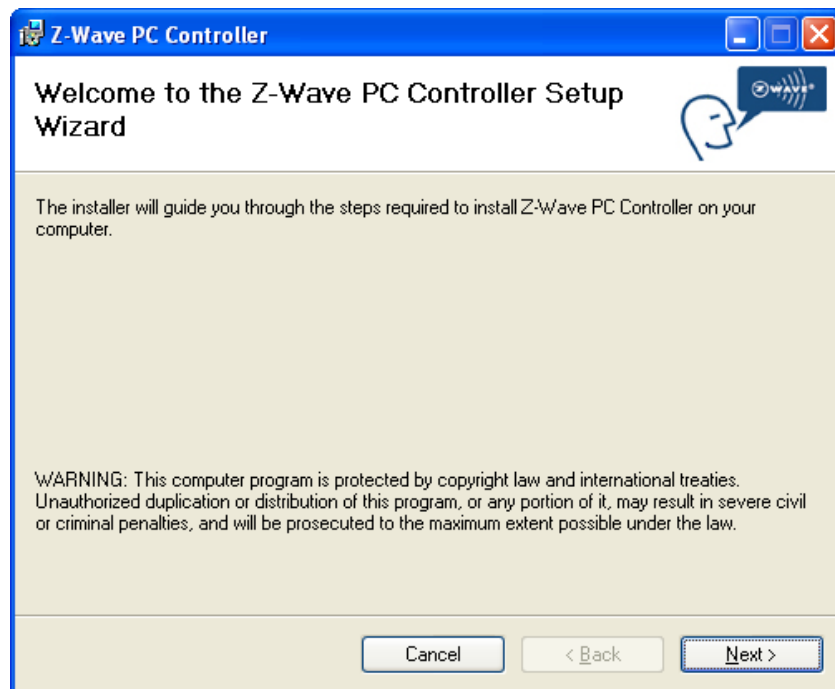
Z-Wave PC Controller

Welcome to the Z-Wave PC Controller Setup Wizard

Z-WAVE

The installer will guide you through the steps required to install Z-Wave PC Controller on your computer.

WARNING: This computer program is protected by copyright law and international treaties. Unauthorized duplication or distribution of this program, or any portion of it, may result in severe civil or criminal penalties, and will be prosecuted to the maximum extent possible under the law.

Cancel

< Back

Next >